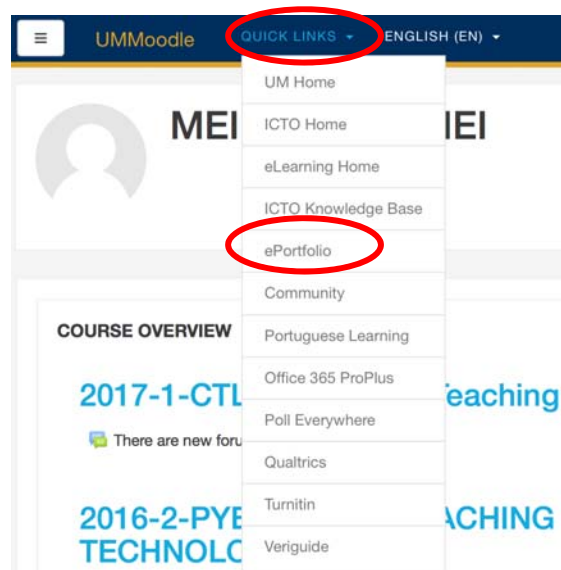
≡ UMMoodle QUICK LINKS ▾ ENGLISH (EN) ▾

UM Home
ICTO Home
eLearning Home
ICTO Knowledge Base
ePortfolio
Community
Portuguese Learning
Office 365 ProPlus
Poll Everywhere
Qualtrics
Turnitin
Veriguide

MEI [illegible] IEI

COURSE OVERVIEW

2017-1-CTL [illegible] Teaching

There are new foru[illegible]

2016-2-PYE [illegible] ACHING TECHNOLO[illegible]